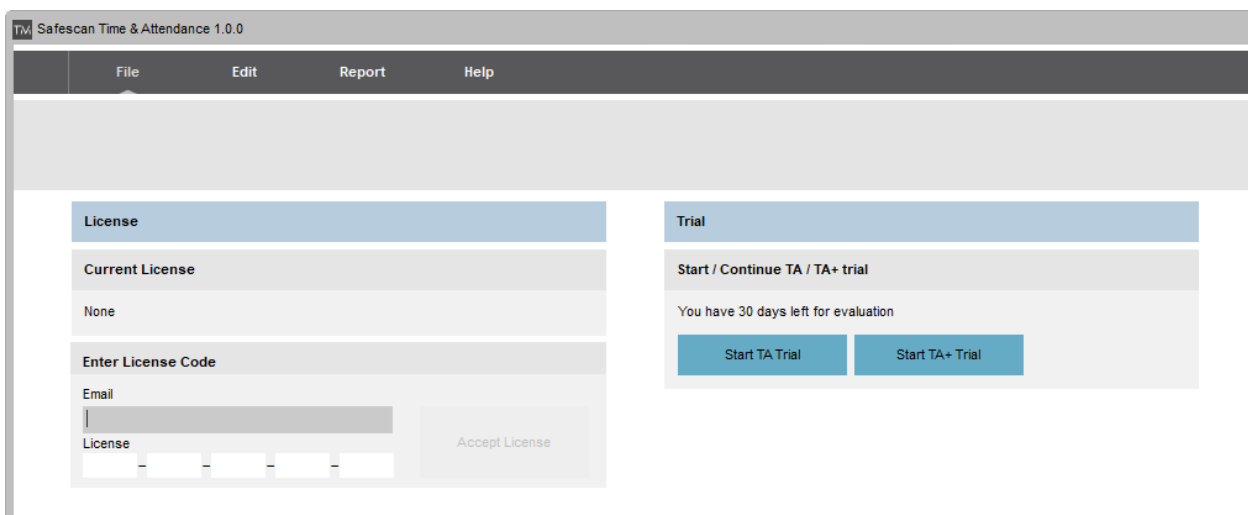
TM Safescan Time & Attendance 1.0.0

File Edit Report Help

License

Current License

None

Enter License Code

Email

License

– – – –

Accept License

Trial

Start / Continue TA / TA+ trial

You have 30 days left for evaluation

Start TA Trial

Start TA+ Trial